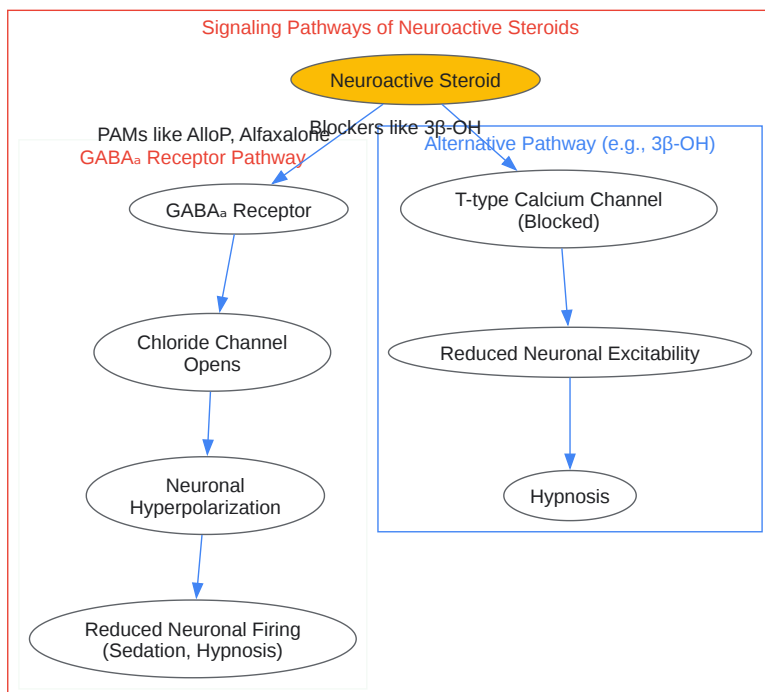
Signaling Pathways of Neuroactive Steroids

Neuroactive Steroid

PAMs like AlloP, Alfaxalone

Blockers like 3β-OH

GABAₐ Receptor Pathway

Alternative Pathway (e.g., 3β-OH)

GABAₐ Receptor

Chloride Channel Opens

Neuronal Hyperpolarization

Reduced Neuronal Firing (Sedation, Hypnosis)

T-type Calcium Channel (Blocked)

Reduced Neuronal Excitability

Hypnosis